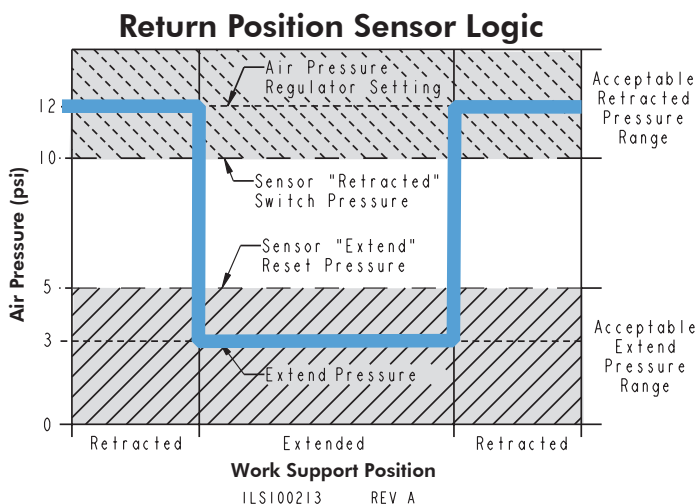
Return Position Sensor Logic

Air Pressure Regulator Setting

Acceptable Retracted Pressure Range

12

10

Sensor "Retracted" Switch Pressure

Sensor "Extend" Reset Pressure

Air Pressure (psi)

5

3

Acceptable Extend Pressure Range

Extend Pressure

0

Retracted | Extended | Retracted

Work Support Position

ILS100213 REV A